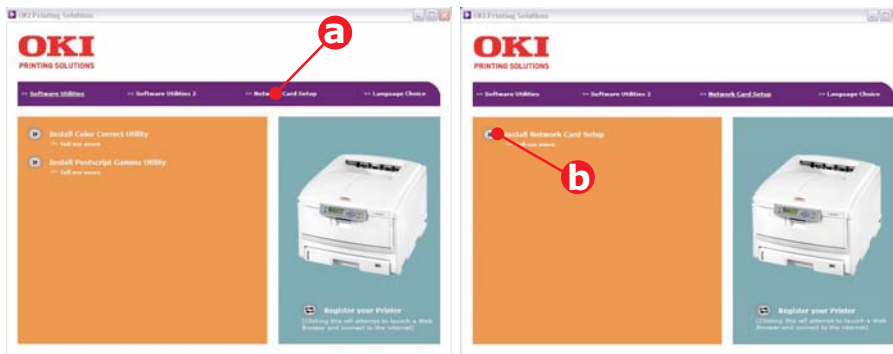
OKI Printing Solutions

OKI
PRINTING SOLUTIONS

a

>> Software Utilities >> Software Utilities 2 >> Network Card Setup >> Language Choice

Install Color Correct Utility
>> Tell me more

Install Postscript Gamma Utility
>> Tell me more

Register your Printer
(Clicking this will attempt to launch a Web browser and connect to the internet)

OKI Printing Solutions

OKI
PRINTING SOLUTIONS

>> Software Utilities >> Software Utilities 2 >> Network Card Setup >> Language Choice

Install Network Card Setup
>> Tell me more

b

Register your Printer
(Clicking this will attempt to launch a Web browser and connect to the internet)